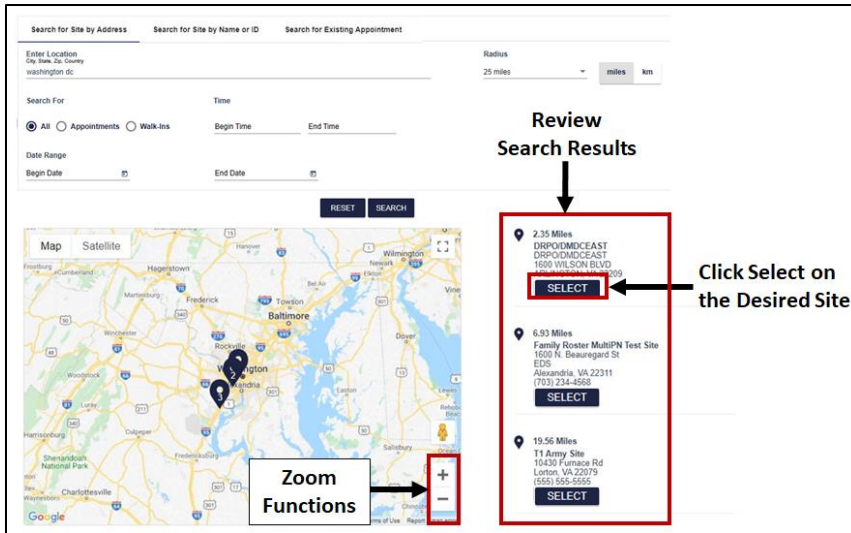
Search for Site by Address   Search for Site by Name or ID   Search for Existing Appointment

Enter Location
City, State, Zip, Country
washington dc

Radius
25 miles   miles   km

Search For
All   Appointments   Walk-Ins

Time
Begin Time   End Time

Date Range
Begin Date   End Date

RESET   SEARCH

Map   Satellite

Frostburg   Hagerstown   Hanover   Wilmington   Frederick   Towson   Baltimore   Rockville   Washington   Alexandria   Dover   Woodstock   Harrisonburg   Shenandoah National Park   Charlottesville

Google

Zoom Functions

+
−

Review Search Results

2.35 Miles
DRPO/DMDCEAST
DRPO/DMDCEAST
1600 WILSON BLVD
ARLINGTON, VA 22209
SELECT

Click Select on the Desired Site

6.93 Miles
Family Roster MultiPN Test Site
1600 N. Beauregard St
EDS
Alexandria, VA 22311
(703) 234-4568
SELECT

19.56 Miles
T1 Army Site
10430 Furnace Rd
Lorton, VA 22079
(555) 555-5555
SELECT